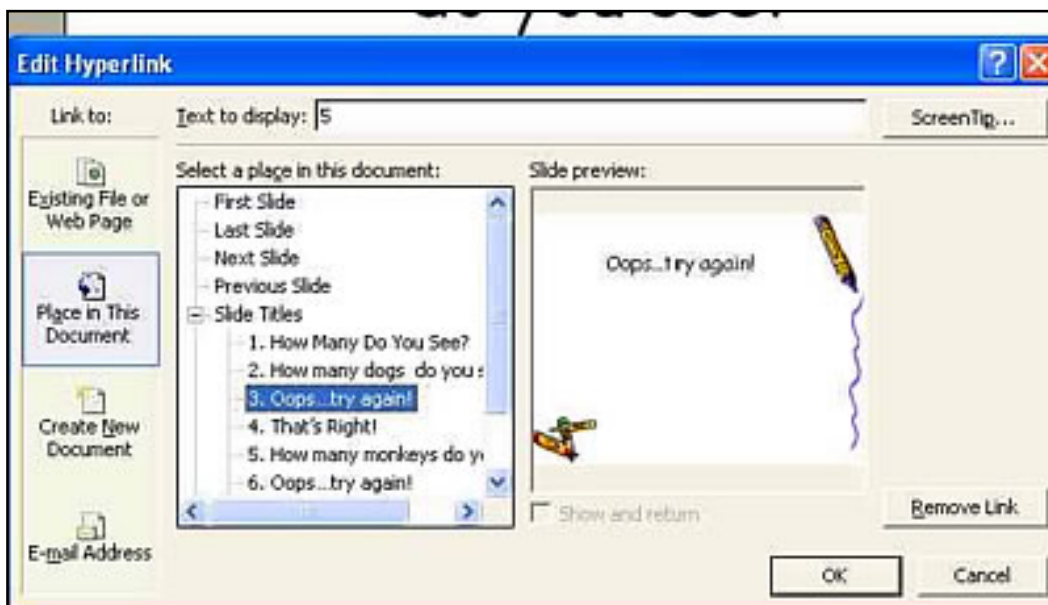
Edit Hyperlink

Link to:

Existing File or Web Page

Place in This Document

Create New Document

E-mail Address

Text to display: 5

ScreenTip...

Select a place in this document:

First Slide
Last Slide
Next Slide
Previous Slide
Slide Titles
1. How Many Do You See?
2. How many dogs do you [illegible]
3. Oops...try again!
4. That's Right!
5. How many monkeys do y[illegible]
6. Oops...try again!

Slide preview:

Oops...try again!

Show and return

Remove Link

OK

Cancel